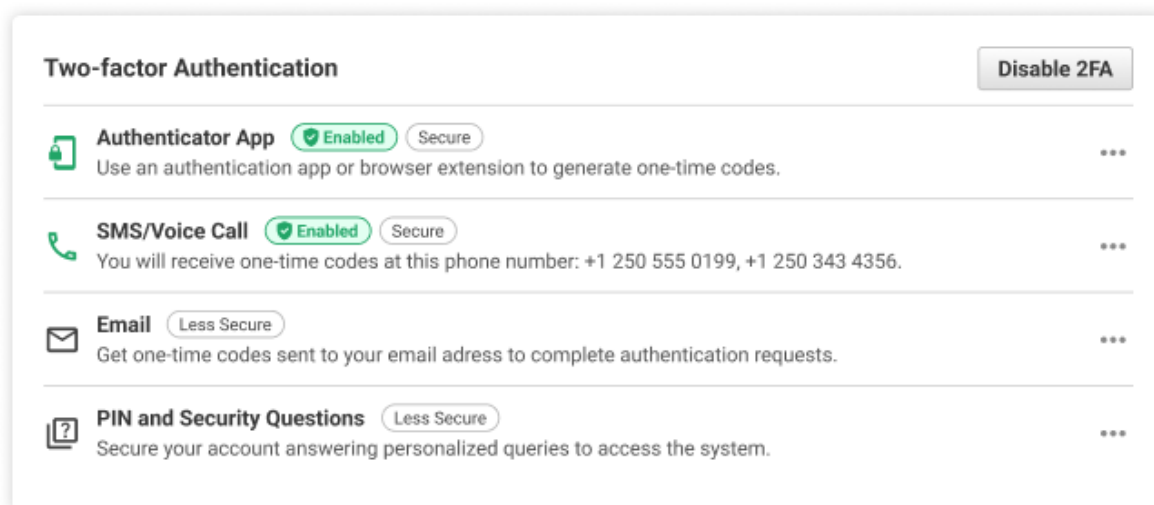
Two-factor Authentication

Disable 2FA

Authenticator App Enabled Secure
Use an authentication app or browser extension to generate one-time codes.

SMS/Voice Call Enabled Secure
You will receive one-time codes at this phone number: +1 250 555 0199, +1 250 343 4356.

Email Less Secure
Get one-time codes sent to your email adress to complete authentication requests.

PIN and Security Questions Less Secure
Secure your account answering personalized queries to access the system.